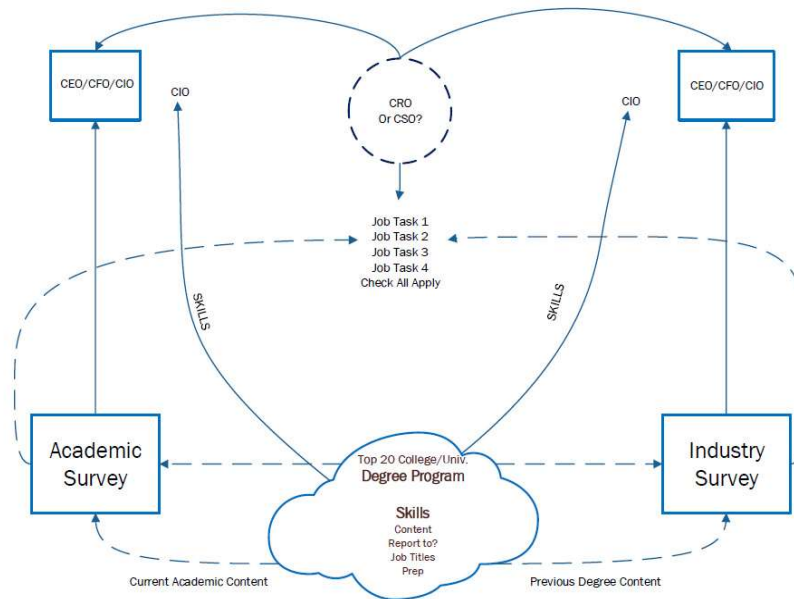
CEO/CFO/CIO

CIO

CRO
Or CSO?

CIO

CEO/CFO/CIO

Job Task 1
Job Task 2
Job Task 3
Job Task 4
Check All Apply

SKILLS

SKILLS

Academic Survey

Top 20 College/Univ.
Degree Program

Skills
Content
Report to?
Job Titles
Prep

Industry Survey

Current Academic Content

Previous Degree Content